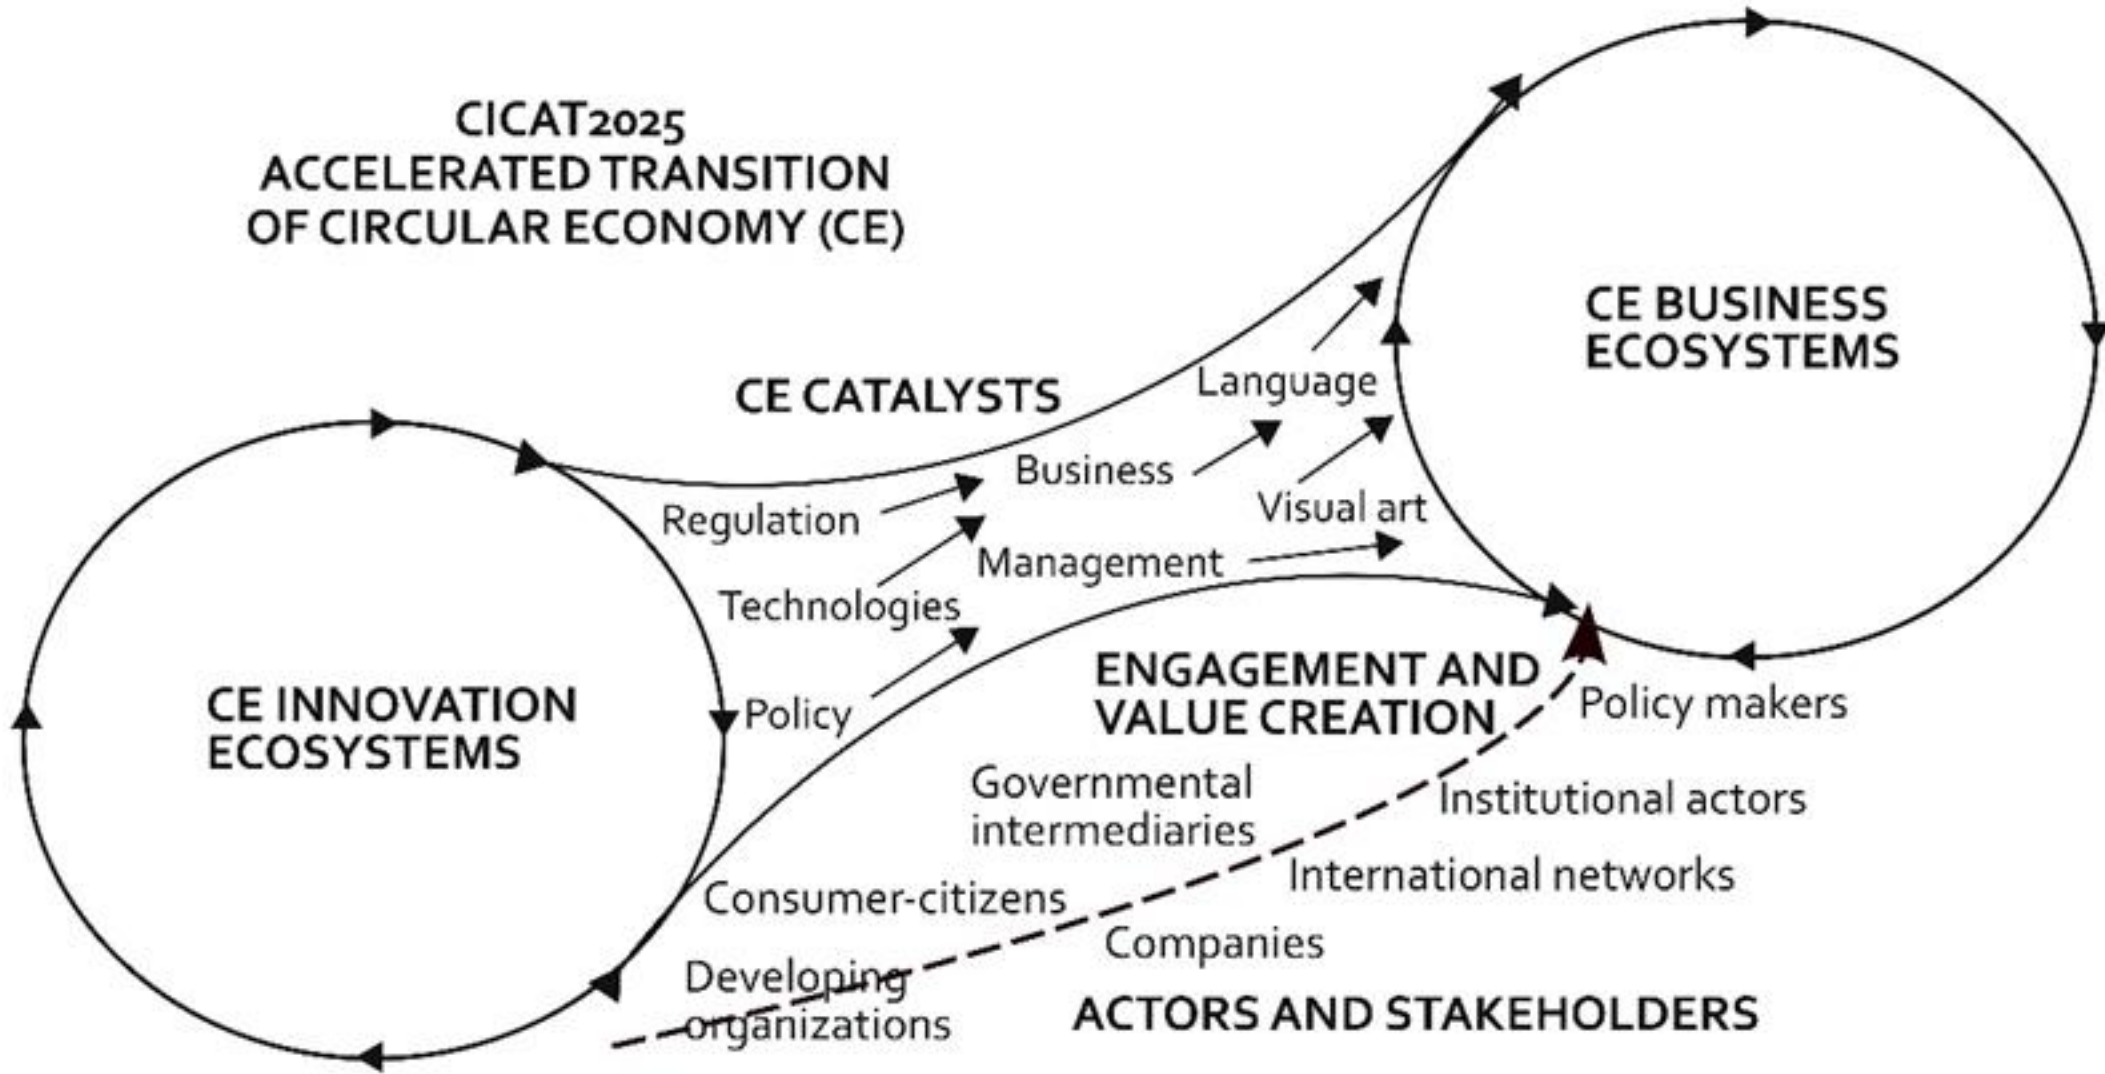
CICAT2025
ACCELERATED TRANSITION
OF CIRCULAR ECONOMY (CE)

CE BUSINESS
ECOSYSTEMS

CE CATALYSTS

Language

Business

Visual art

Regulation

Management

Technologies

Policy

CE INNOVATION
ECOSYSTEMS

ENGAGEMENT AND
VALUE CREATION

Policy makers

Governmental
intermediaries

Institutional actors

International networks

Consumer-citizens

Companies

Developing
organizations

ACTORS AND STAKEHOLDERS